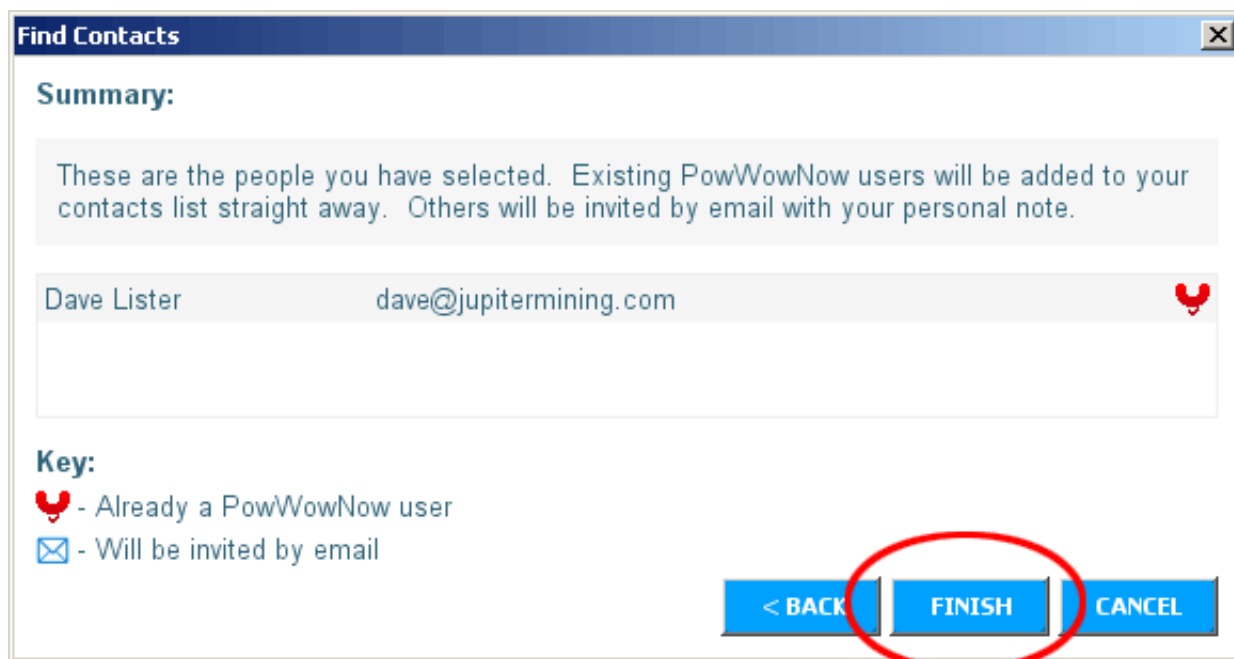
Find Contacts

Summary:

These are the people you have selected. Existing PowWowNow users will be added to your contacts list straight away. Others will be invited by email with your personal note.

Dave Lister dave@jupitermining.com

Key:
- Already a PowWowNow user
- Will be invited by email

< BACK FINISH CANCEL